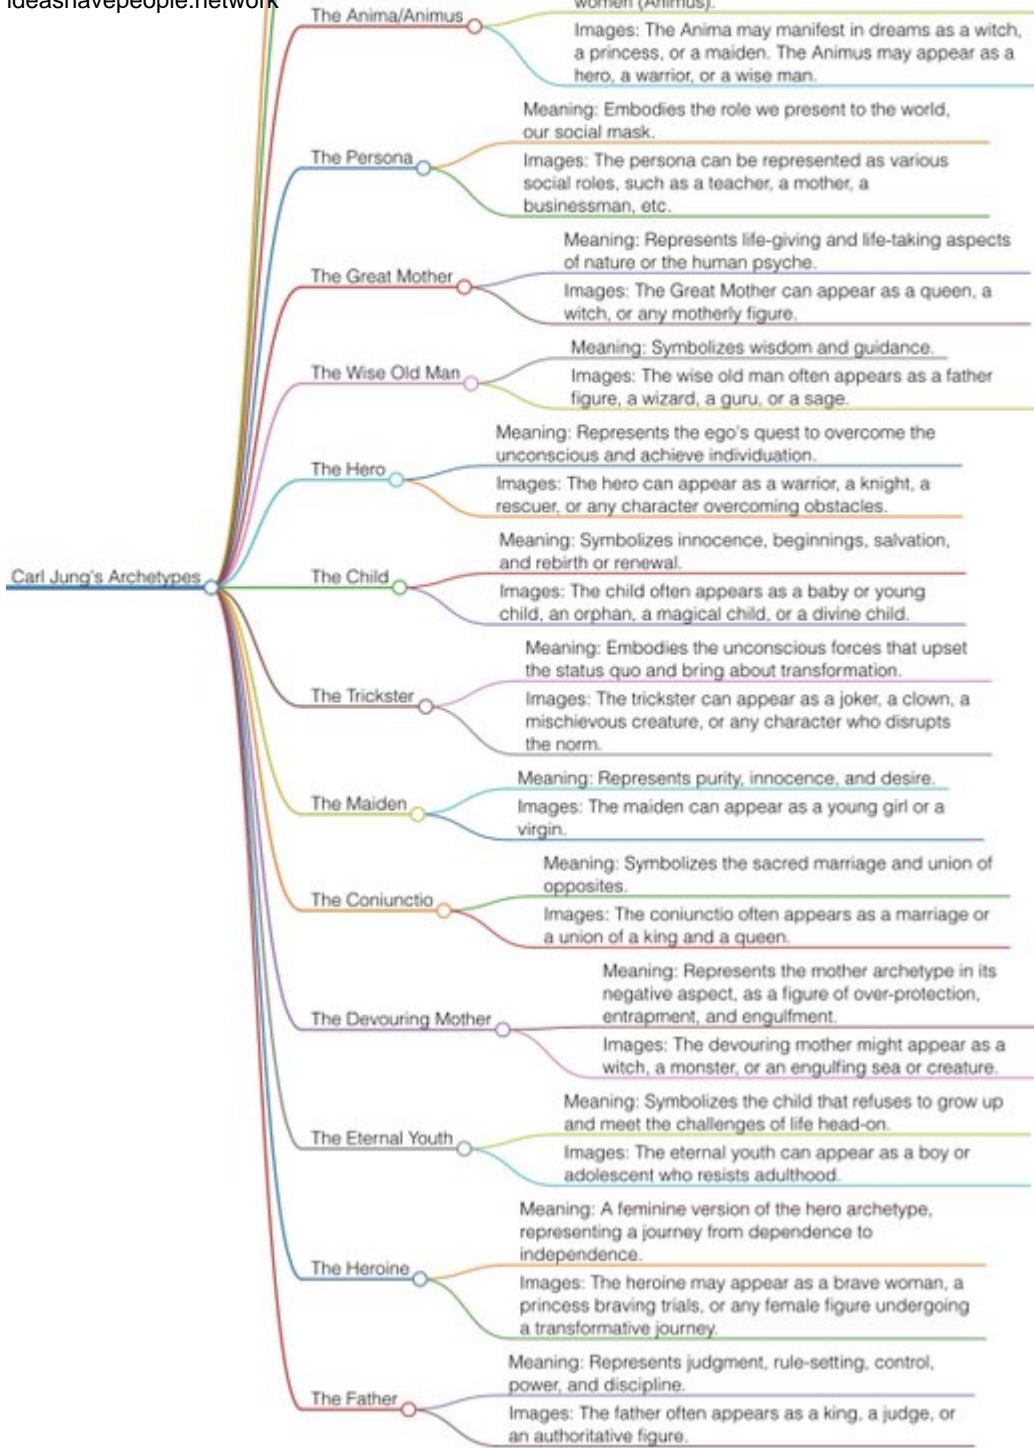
ideashavepeople.network

The Anima/Animus

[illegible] women (Animus).

Images: The Anima may manifest in dreams as a witch, a princess, or a maiden. The Animus may appear as a hero, a warrior, or a wise man.

The Persona

Meaning: Embodies the role we present to the world, our social mask.

Images: The persona can be represented as various social roles, such as a teacher, a mother, a businessman, etc.

The Great Mother

Meaning: Represents life-giving and life-taking aspects of nature or the human psyche.

Images: The Great Mother can appear as a queen, a witch, or any motherly figure.

The Wise Old Man

Meaning: Symbolizes wisdom and guidance.

Images: The wise old man often appears as a father figure, a wizard, a guru, or a sage.

The Hero

Meaning: Represents the ego's quest to overcome the unconscious and achieve individuation.

Images: The hero can appear as a warrior, a knight, a rescuer, or any character overcoming obstacles.

Carl Jung's Archetypes

The Child

Meaning: Symbolizes innocence, beginnings, salvation, and rebirth or renewal.

Images: The child often appears as a baby or young child, an orphan, a magical child, or a divine child.

The Trickster

Meaning: Embodies the unconscious forces that upset the status quo and bring about transformation.

Images: The trickster can appear as a joker, a clown, a mischievous creature, or any character who disrupts the norm.

The Maiden

Meaning: Represents purity, innocence, and desire.

Images: The maiden can appear as a young girl or a virgin.

The Coniunctio

Meaning: Symbolizes the sacred marriage and union of opposites.

Images: The coniunctio often appears as a marriage or a union of a king and a queen.

The Devouring Mother

Meaning: Represents the mother archetype in its negative aspect, as a figure of over-protection, entrapment, and engulfment.

Images: The devouring mother might appear as a witch, a monster, or an engulfing sea or creature.

The Eternal Youth

Meaning: Symbolizes the child that refuses to grow up and meet the challenges of life head-on.

Images: The eternal youth can appear as a boy or adolescent who resists adulthood.

The Heroine

Meaning: A feminine version of the hero archetype, representing a journey from dependence to independence.

Images: The heroine may appear as a brave woman, a princess braving trials, or any female figure undergoing a transformative journey.

The Father

Meaning: Represents judgment, rule-setting, control, power, and discipline.

Images: The father often appears as a king, a judge, or an authoritative figure.